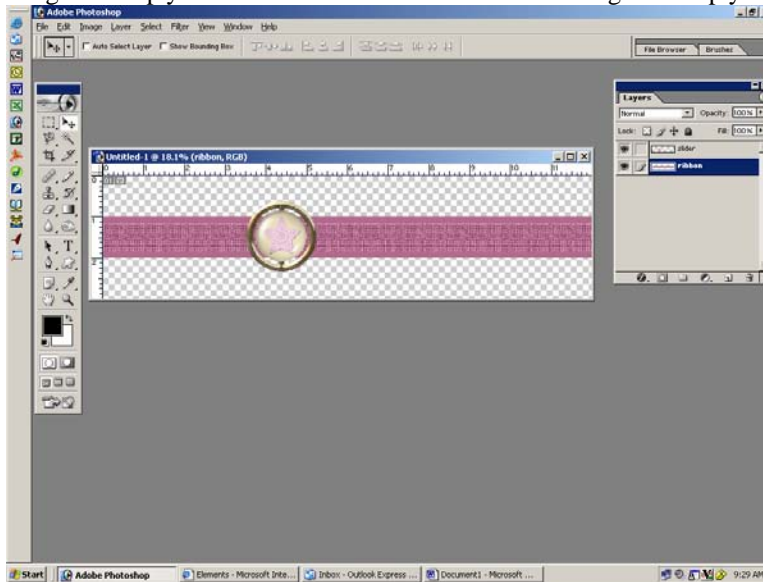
Adobe Photoshop

File Edit Image Layer Select Filter View Window Help

Auto Select Layer Show Bounding Box

File Browser Brushes

Untitled-1 @ 18.1% (ribbon, RGB)

Layers

Normal Opacity: 100%

Lock: Fill: 100%

slider

ribbon

Start Adobe Photoshop Elements - Microsoft Inte... Inbox - Outlook Express ... Document1 - Microsoft ... 9:29 AM